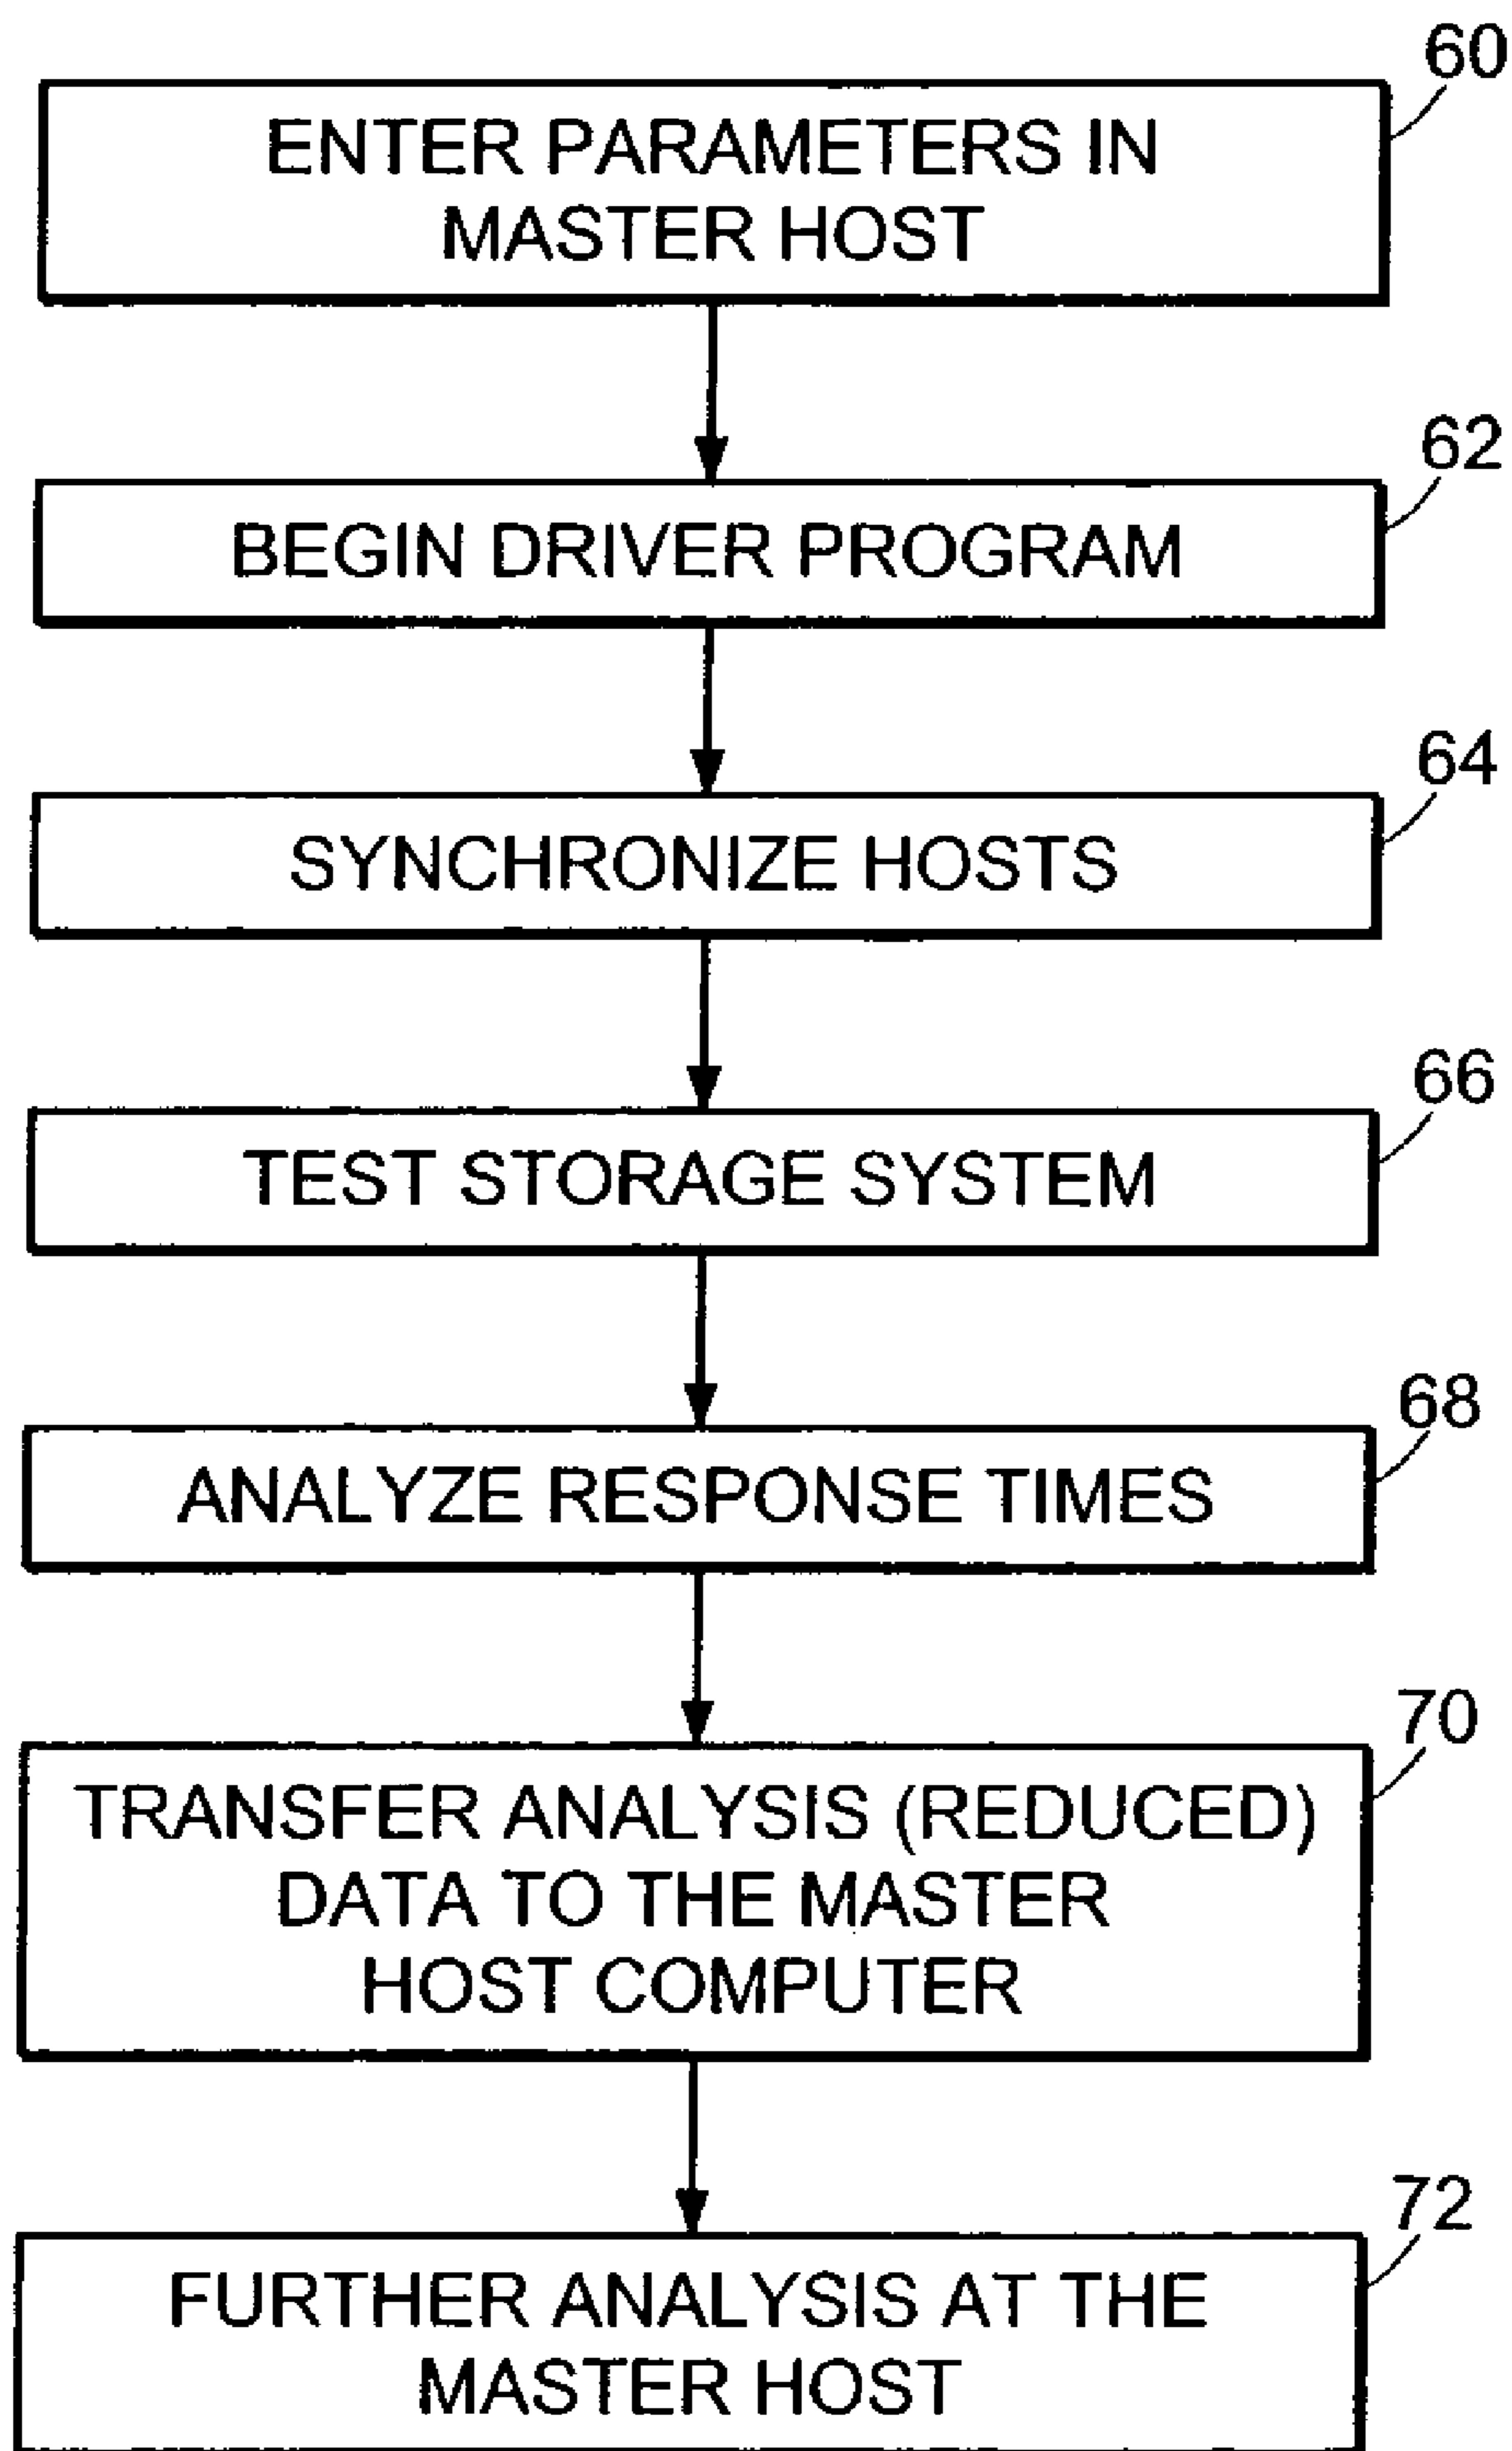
60
ENTER PARAMETERS IN MASTER HOST

62
BEGIN DRIVER PROGRAM

64
SYNCHRONIZE HOSTS

66
TEST STORAGE SYSTEM

68
ANALYZE RESPONSE TIMES

70
TRANSFER ANALYSIS (REDUCED) DATA TO THE MASTER HOST COMPUTER

72
FURTHER ANALYSIS AT THE MASTER HOST